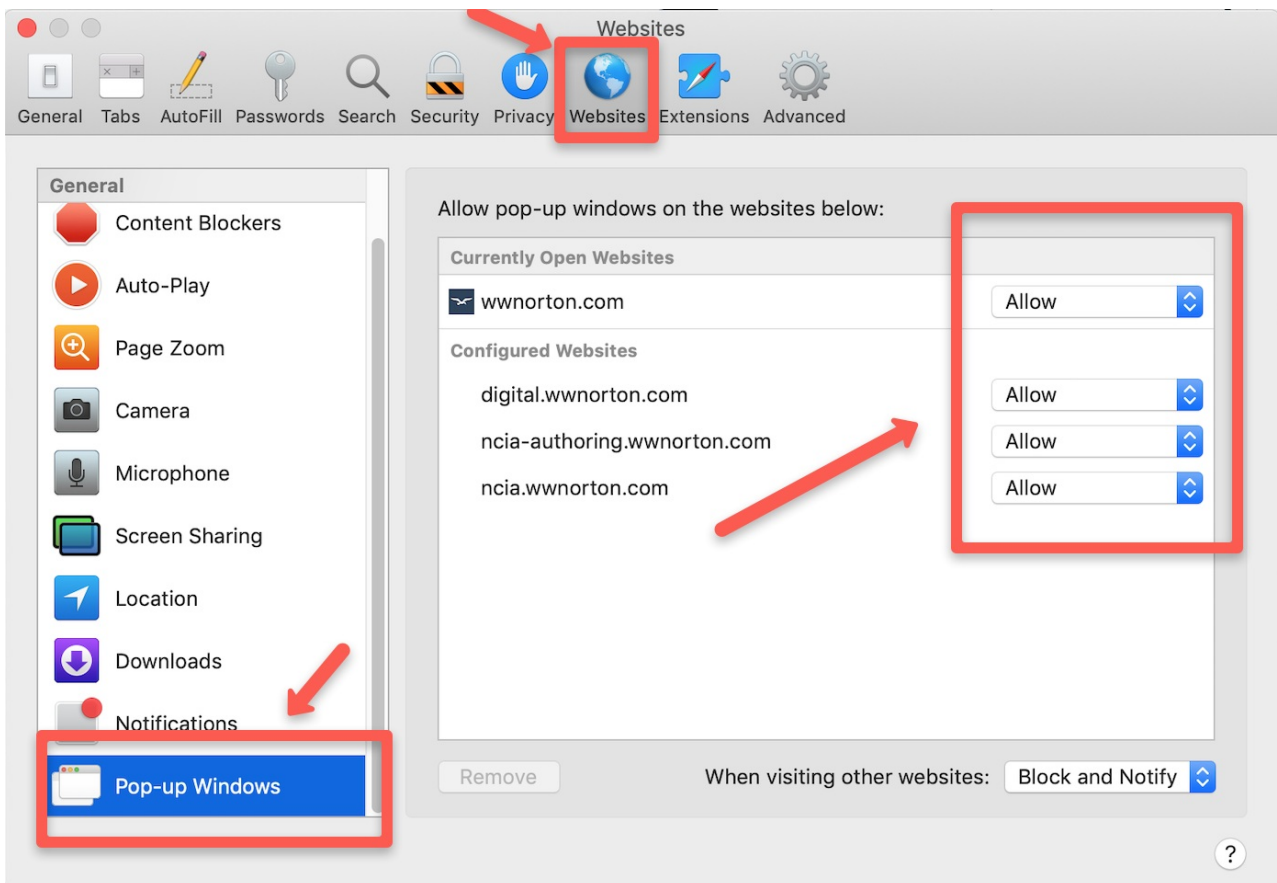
Websites

General Tabs AutoFill Passwords Search Security Privacy Websites Extensions Advanced

General
Content Blockers
Auto-Play
Page Zoom
Camera
Microphone
Screen Sharing
Location
Downloads
Notifications
Pop-up Windows

Allow pop-up windows on the websites below:

Currently Open Websites
wwnorton.com Allow

Configured Websites
digital.wwnorton.com Allow
ncia-authoring.wwnorton.com Allow
ncia.wwnorton.com Allow

Remove

When visiting other websites: Block and Notify

?